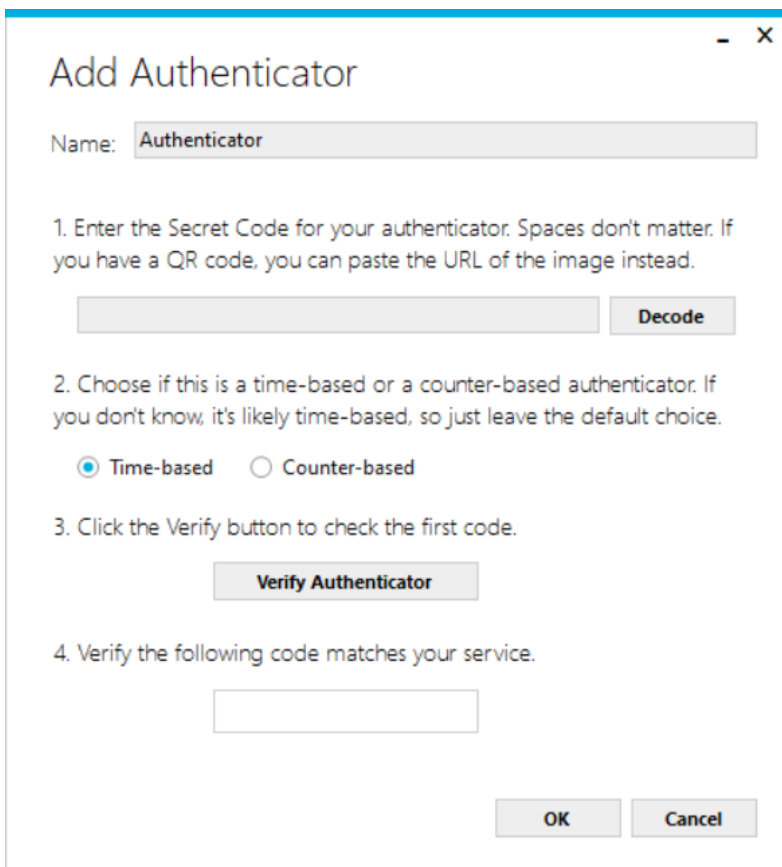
- ×

Add Authenticator

Name: Authenticator

1. Enter the Secret Code for your authenticator. Spaces don't matter. If you have a QR code, you can paste the URL of the image instead.

Decode

2. Choose if this is a time-based or a counter-based authenticator. If you don't know, it's likely time-based, so just leave the default choice.

Time-based Counter-based

3. Click the Verify button to check the first code.

Verify Authenticator

4. Verify the following code matches your service.

OK Cancel